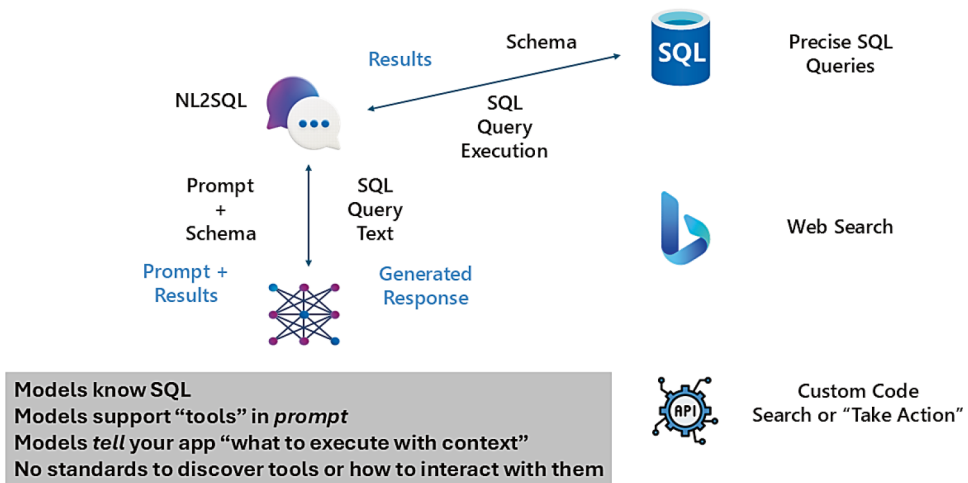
Results

Schema

SQL

Precise SQL Queries

NL2SQL

SQL Query Execution

Prompt + Schema

SQL Query Text

Web Search

Prompt + Results

Generated Response

Models know SQL
Models support "tools" in *prompt*
Models *tell* your app "what to execute with context"
No standards to discover tools or how to interact with them

API

Custom Code Search or "Take Action"